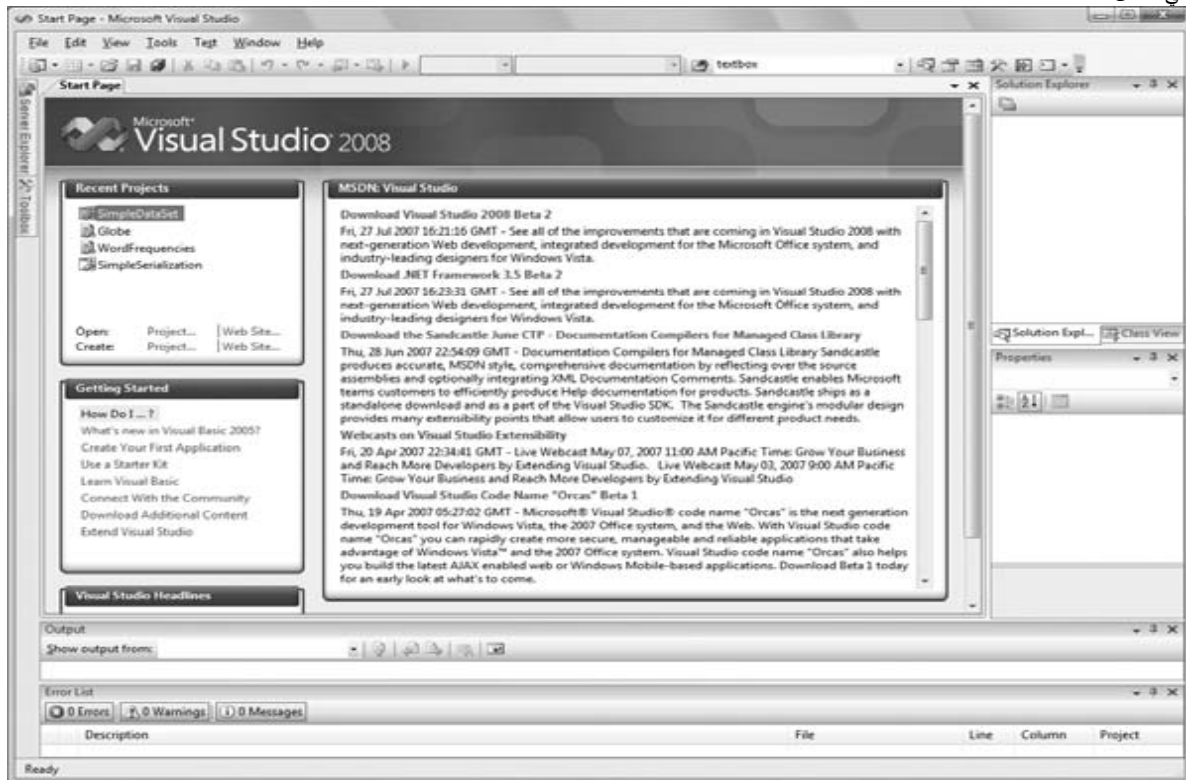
Start Page - Microsoft Visual Studio

File Edit View Tools Test Window Help

textbox

Server Explorer Toolbox

Start Page

Microsoft® Visual Studio 2008

Recent Projects

SimpleDataSet
Globe
WordFrequencies
SimpleSerialization

Open: Project... | Web Site...
Create: Project... | Web Site...

Getting Started

How Do I ... ?
What's new in Visual Basic 2005?
Create Your First Application
Use a Starter Kit
Learn Visual Basic
Connect With the Community
Download Additional Content
Extend Visual Studio

Visual Studio Headlines

MSDN: Visual Studio

Download Visual Studio 2008 Beta 2

Fri, 27 Jul 2007 16:21:16 GMT - See all of the improvements that are coming in Visual Studio 2008 with next-generation Web development, integrated development for the Microsoft Office system, and industry-leading designers for Windows Vista.

Download .NET Framework 3.5 Beta 2

Fri, 27 Jul 2007 16:23:31 GMT - See all of the improvements that are coming in Visual Studio 2008 with next-generation Web development, integrated development for the Microsoft Office system, and industry-leading designers for Windows Vista.

Download the Sandcastle June CTP - Documentation Compilers for Managed Class Library

Thu, 28 Jun 2007 22:54:09 GMT - Documentation Compilers for Managed Class Library Sandcastle produces accurate, MSDN style, comprehensive documentation by reflecting over the source assemblies and optionally integrating XML Documentation Comments. Sandcastle enables Microsoft teams customers to efficiently produce Help documentation for products. Sandcastle ships as a standalone download and as a part of the Visual Studio SDK. The Sandcastle engine's modular design provides many extensibility points that allow users to customize it for different product needs.

Webcasts on Visual Studio Extensibility

Fri, 20 Apr 2007 22:34:41 GMT - Live Webcast May 07, 2007 11:00 AM Pacific Time: Grow Your Business and Reach More Developers by Extending Visual Studio. Live Webcast May 03, 2007 9:00 AM Pacific Time: Grow Your Business and Reach More Developers by Extending Visual Studio

Download Visual Studio Code Name "Orcas" Beta 1

Thu, 19 Apr 2007 05:27:02 GMT - Microsoft® Visual Studio® code name "Orcas" is the next generation development tool for Windows Vista, the 2007 Office system, and the Web. With Visual Studio code name "Orcas" you can rapidly create more secure, manageable and reliable applications that take advantage of Windows Vista™ and the 2007 Office system. Visual Studio code name "Orcas" also helps you build the latest AJAX enabled web or Windows Mobile-based applications. Download Beta 1 today for an early look at what's to come.

Solution Explorer

Solution Expl... Class View

Properties

Output

Show output from:

Error List

0 Errors | 0 Warnings | 0 Messages

| Description | File | Line | Column | Project |
|---|---|---|---|---|

Ready